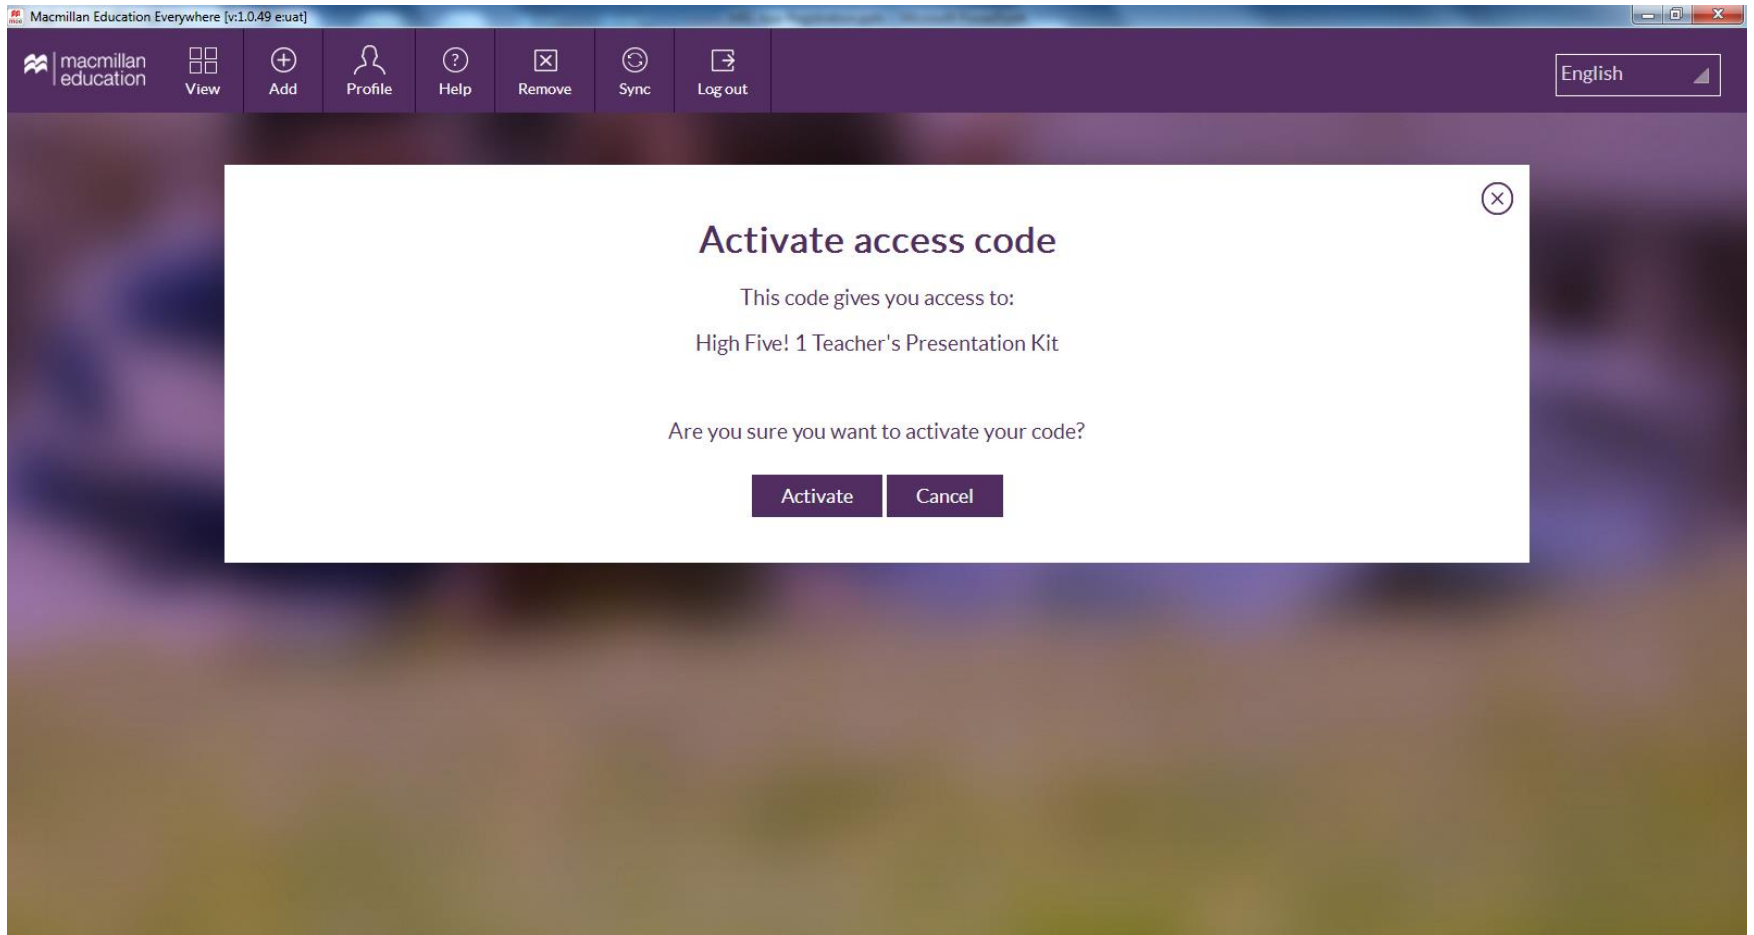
Macmillan Education Everywhere [v:1.0.49 e:uat]

macmillan education

View

Add

Profile

Help

Remove

Sync

Log out

English

Activate access code

This code gives you access to:

High Five! 1 Teacher's Presentation Kit

Are you sure you want to activate your code?

Activate

Cancel